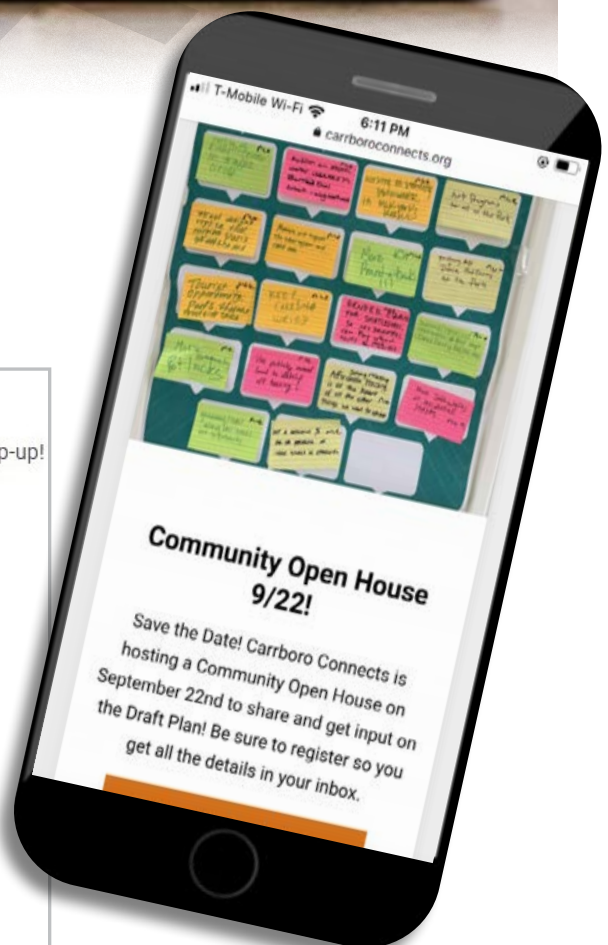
T-Mobile Wi-Fi 6:11 PM
carrboroconnects.org

p-up!

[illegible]

Community Open House 9/22!

Save the Date! Carrboro Connects is hosting a Community Open House on September 22nd to share and get input on the Draft Plan! Be sure to register so you get all the details in your inbox.